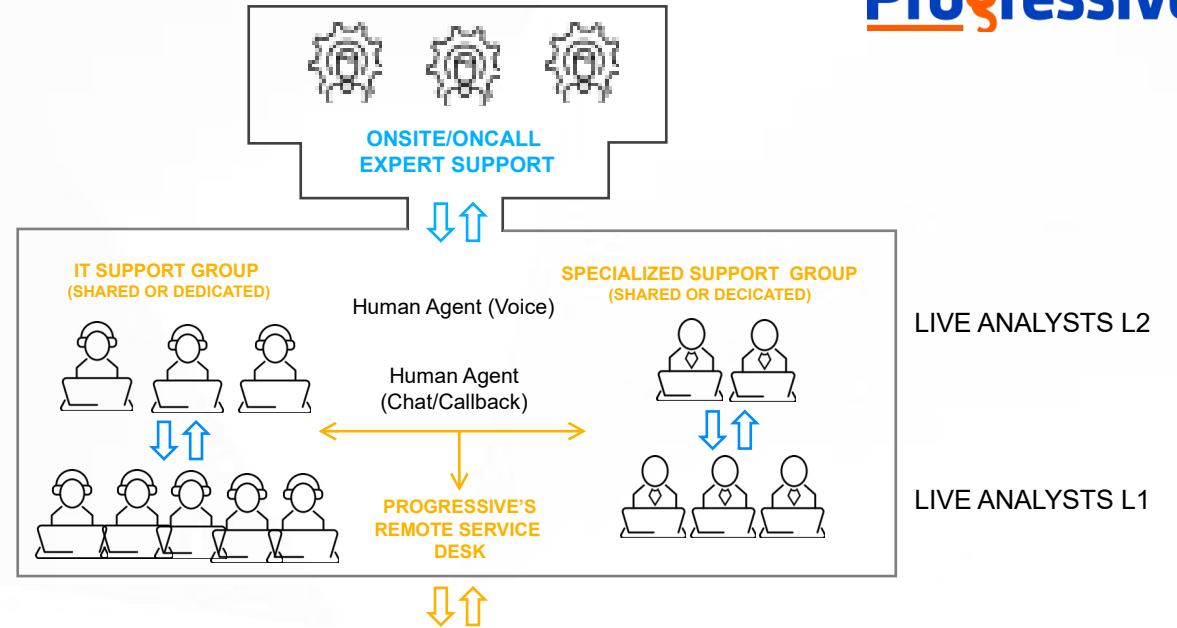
Progressive

ONSITE/ONCALL EXPERT SUPPORT

IT SUPPORT GROUP
(SHARED OR DEDICATED)

Human Agent (Voice)

SPECIALIZED SUPPORT GROUP
(SHARED OR DECICATED)

LIVE ANALYSTS L2

Human Agent (Chat/Callback)

PROGRESSIVE'S REMOTE SERVICE DESK

LIVE ANALYSTS L1